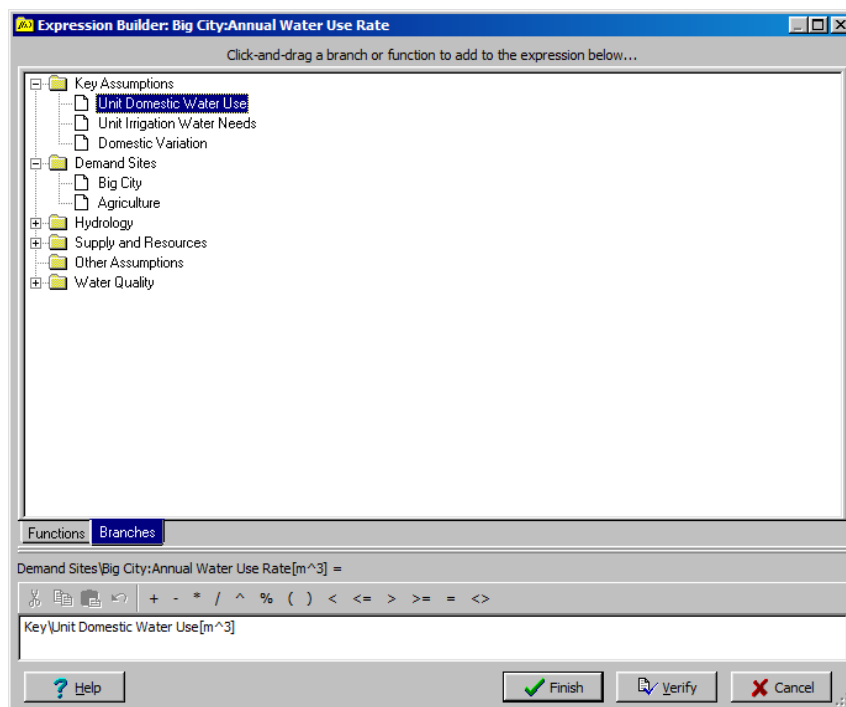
Expression Builder: Big City:Annual Water Use Rate

Click-and-drag a branch or function to add to the expression below...

Key Assumptions
Unit Domestic Water Use
Unit Irrigation Water Needs
Domestic Variation
Demand Sites
Big City
Agriculture
Hydrology
Supply and Resources
Other Assumptions
Water Quality

Functions
Branches

Demand Sites\Big City:Annual Water Use Rate[m^3] =

+ - * / ^ % ( ) < <= > >= = <>

Key\Unit Domestic Water Use[m^3]

Help
Finish
Verify
Cancel